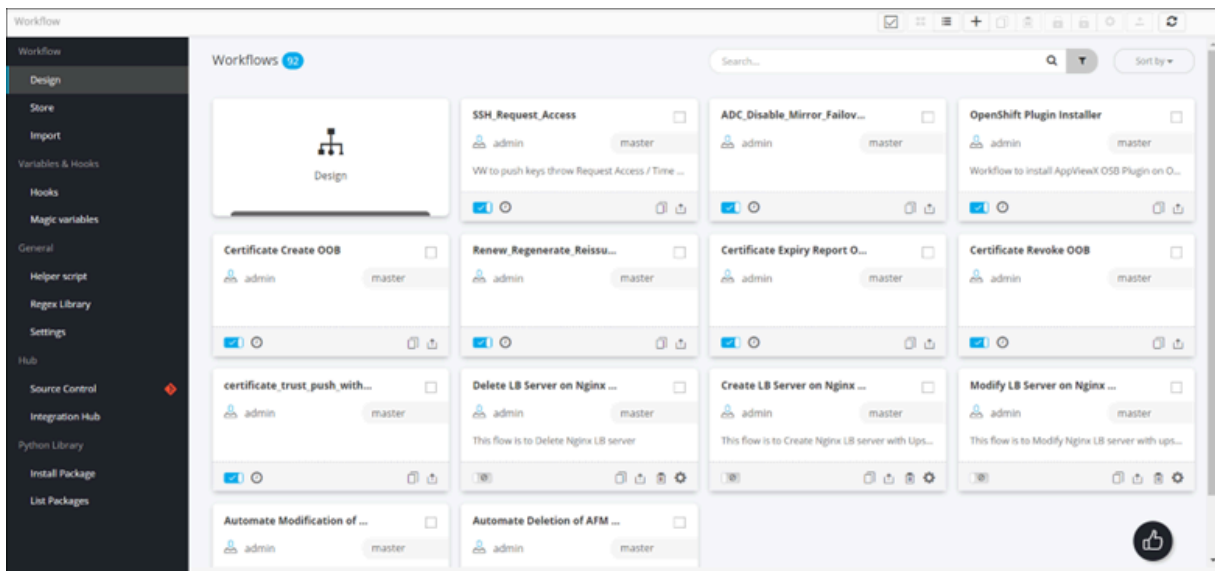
Workflow

Workflow
Design
Store
Import
Variables & Hooks
Hooks
Magic variables
General
Helper script
Regex Library
Settings
Hub
Source Control
Integration Hub
Python Library
Install Package
List Packages

Workflows 92

Search...

Sort by

Design

SSH_Request_Access
admin master
VW to push keys throw Request Access / Time ...

ADC_Disable_Mirror_Failov...
admin master

OpenShift Plugin Installer
admin master
Workflow to install AppViewX OSB Plugin on O...

Certificate Create OOB
admin master

Renew_Regenerate_Reissu...
admin master

Certificate Expiry Report O...
admin master

Certificate Revoke OOB
admin master

certificate_trust_push_with...
admin master

Delete LB Server on Nginx ...
admin master
This flow is to Delete Nginx LB server

Create LB Server on Nginx ...
admin master
This flow is to Create Nginx LB server with Ups...

Modify LB Server on Nginx ...
admin master
This flow is to Modify Nginx LB server with ups...

Automate Modification of ...
admin master

Automate Deletion of AFM ...
admin master